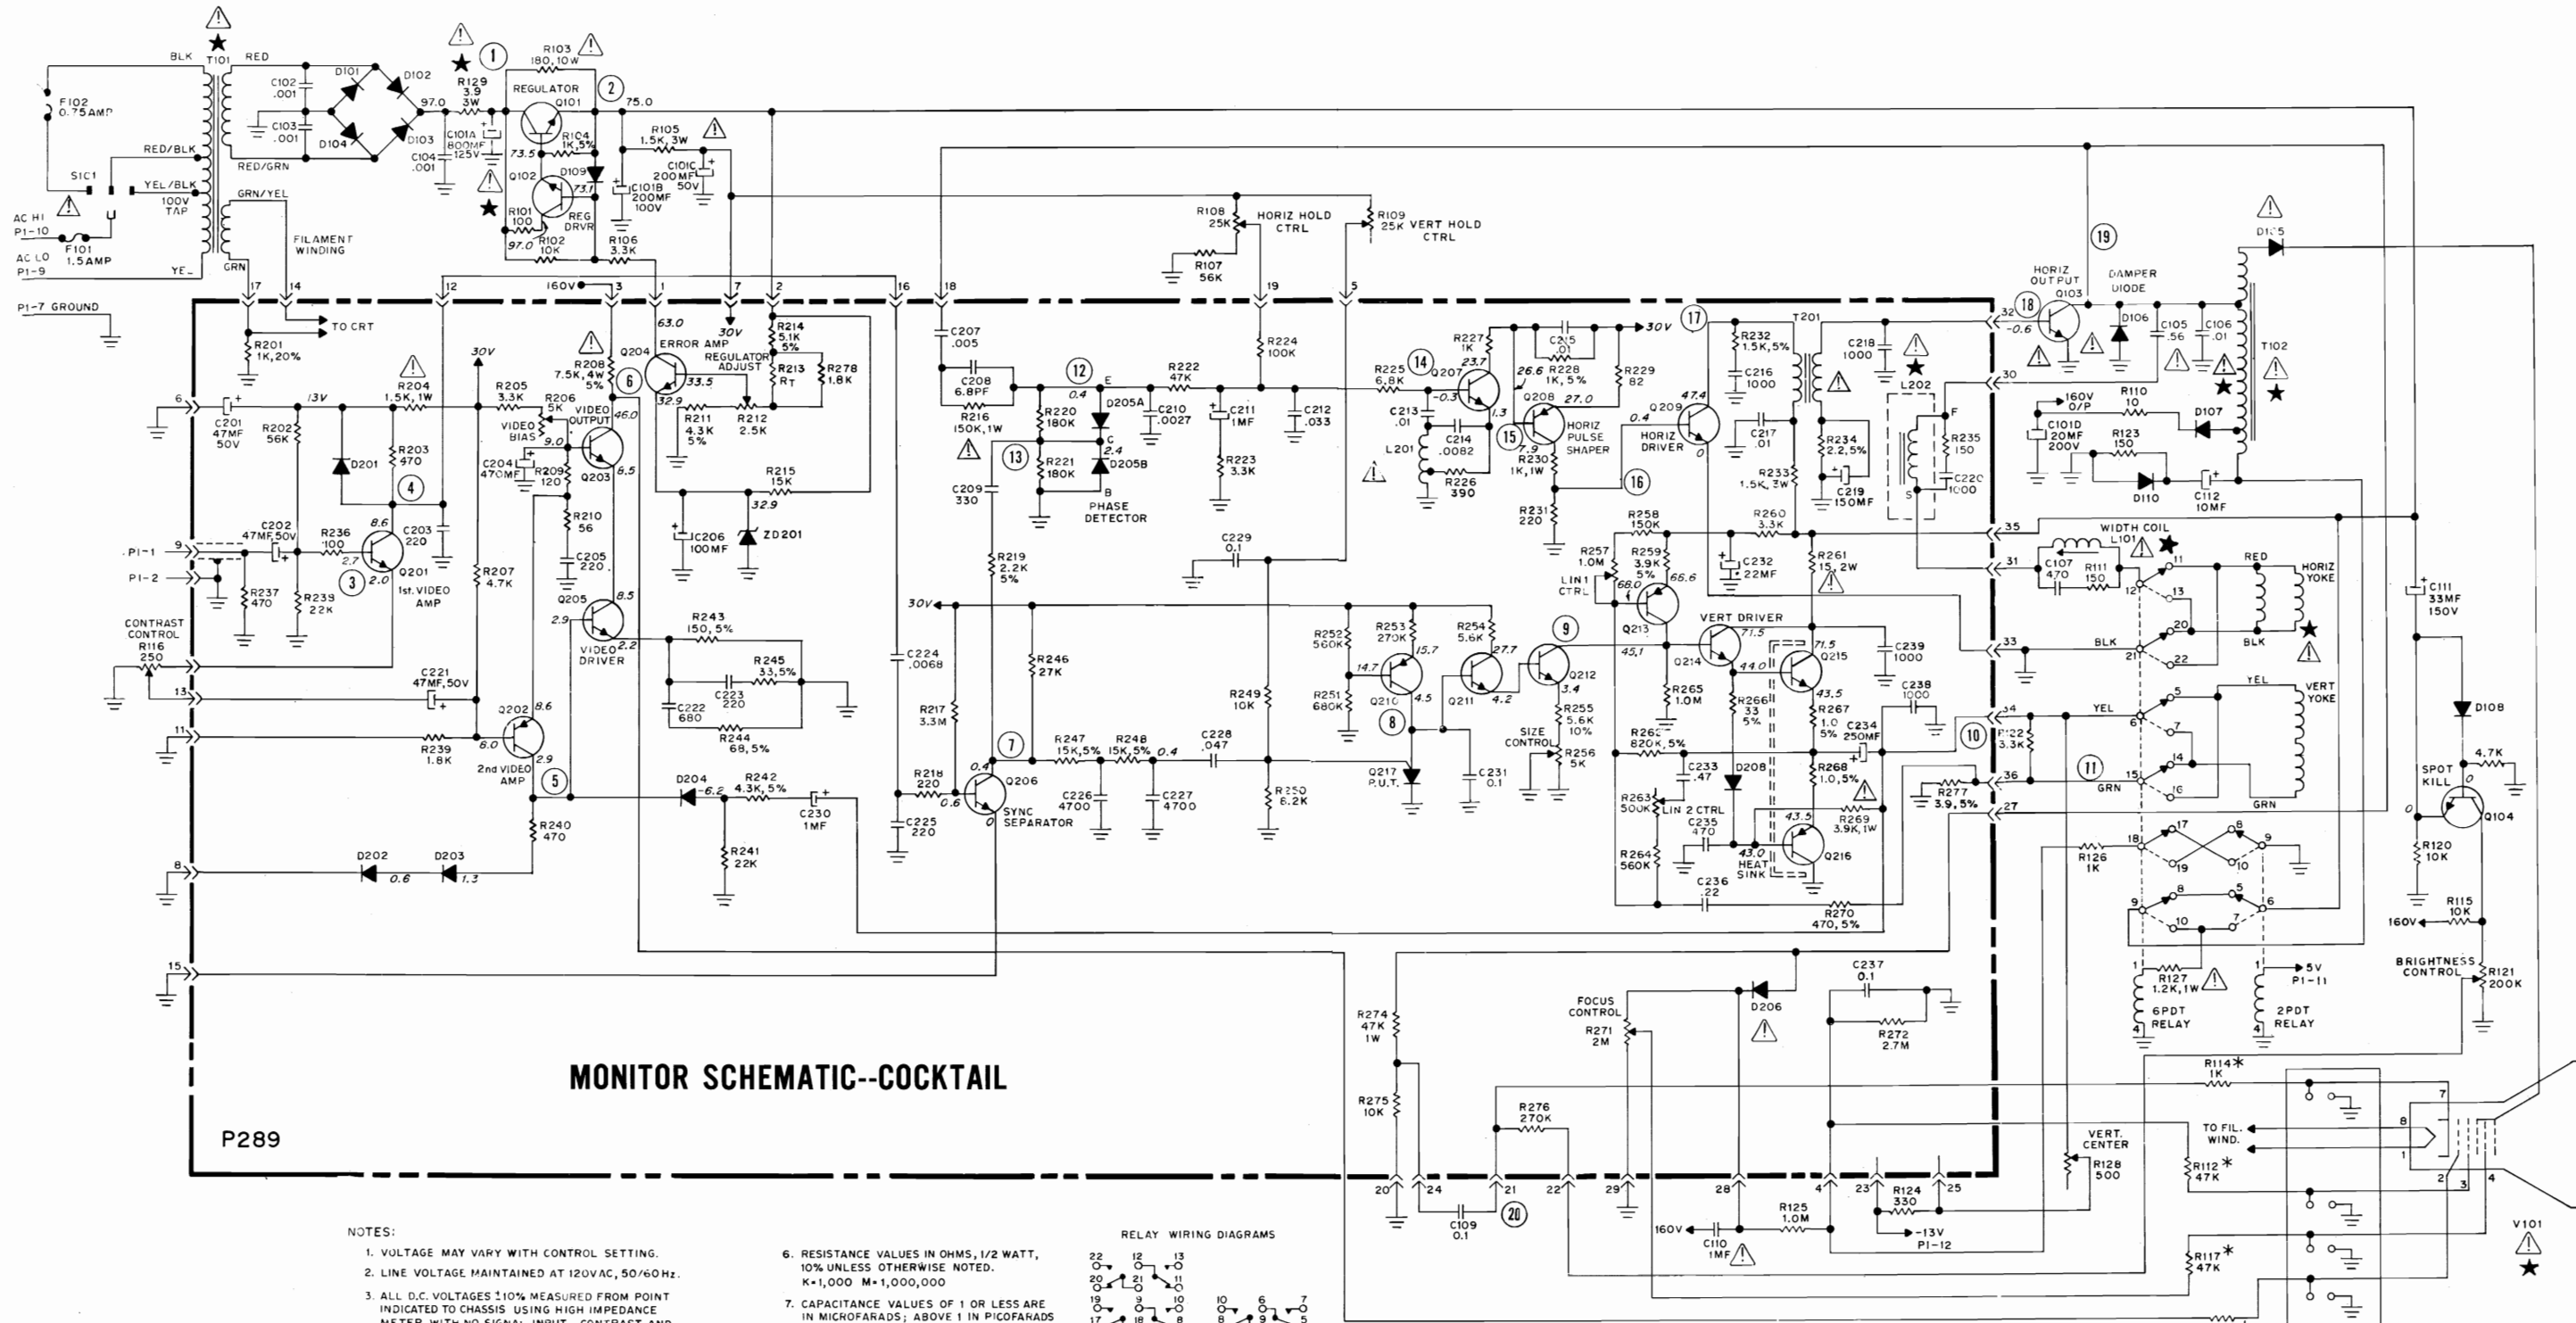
MONITOR SCHEMATIC--COCKTAIL

P289

BLK T101 RED
F102 0.75AMP
C102 .001
C103 .001
D101 D102 D103 D104
RED/BLK
RED/GRN
S1C1
YEL/BLK
100V TAP
GRN/YEL
AC HI P1-10
AC LO P1-9
F101 1.5AMP
FILAMENT WINDING
YEL
GRN
P1-7 GROUND
R129 3.9 3W
97.0
C101A 800MF 125V
C104 .001
R103 180, 10W
REGULATOR Q101
75.0
73.5
R104 1K, 5%
Q102
D109
73.1
REG DRVR
R101 100
97.0
R102 10K
R105 1.5K, 3W
C101C 200MF 50V
C101B 200MF 100V
R106 3.3K
160V
R108 25K HORIZ HOLD CTRL
R107 56K
R109 25K VERT HOLD CTRL
17 14 12 3 1 7 2 16 18 19 5
TO CRT
R201 1K, 20%
30V
R208 7.5K, 4W 5%
Q204 ERROR AMP
63.0
33.5
32.9
REGULATOR ADJUST
30V
R214 5.1K 5%
R213 RT
R278 1.8K
R211 4.3K 5%
R212 2.5K
R215 15K
32.9
C206 100MF
ZD201
R204 1.5K, 1W
13V
R205 3.3K
R206 5K
VIDEO BIAS
VIDEO OUTPUT
46.0
9.0
Q203
6.5
C201 47MF 50V
R202 56K
D201
R203 470
C204 470MF
R209 120
R210 56
C205 220
C202 47MF, 50V
R236 100
8.6
C203 220
2.7
2.0
Q201 1st. VIDEO AMP
P1-1
P1-2
R237 470
R239 22K
R207 4.7K
Q205
8.5
2.9
2.2
VIDEO DRIVER
R243 150, 5%
R245 33, 5%
C222 680
C223 220
R244 68, 5%
CONTRAST CONTROL R116 250
C221 47MF, 50V
Q202
8.6
6.0
2.9
R239 1.8K
2nd VIDEO AMP
D204
-6.2
R242 4.3K, 5%
C230 1MF
R241 22K
R240 470
D202 0.6
D203 1.3
6 9 13 11 8 15
C207 .005
C208 6.8PF
R216 150K, 1W
0.4
R220 180K
R221 180K
E
D205A
C
2.4
D205B
B
PHASE DETECTOR
C210 .0027
R222 47K
C211 1MF
R223 3.3K
C212 .033
R224 100K
C229 0.1
C209 330
R219 2.2K 5%
30V
R246 27K
R249 10K
C224 .0068
R217 3.3M
R218 220
0.4
0.6
0
Q206 SYNC SEPARATOR
R247 15K, 5%
R248 15K, 5%
0.4
C226 4700
C227 4700
C228 .047
R250 6.2K
C225 220
R225 6.8K
Q207
23.7
-0.3
1.3
R227 1K
C215 .01
30V
R228 1K, 5%
26.6
27.0
R229 82
C213 .01
C214 .0082
L201
R226 390
Q208 HORIZ PULSE SHAPER
7.9
R230 1K, 1W
R231 220
0.4
Q209
47.4
HORIZ DRIVER
0
T201
R232 1.5K, 5%
C216 1000
C218 1000
L202
C217 .01
R234 2.2, 5%
C219 150MF
R233 1.5K, 3W
R235 150
F
S
C220 1000
R258 150K
R260 3.3K
R257 1.0M
LIN 1 CTRL
68.0
R259 3.9K 5%
66.6
Q213
45.1
C232 22MF
R261 15, 2W
VERT DRIVER
71.5
Q214
44.0
71.5
Q215
43.5
C239 1000
R252 560K
R253 270K
15.7
14.7
Q210
4.5
R251 680K
R254 5.6K
27.7
Q211
4.2
Q212
3.4
R255 5.6K 10%
SIZE CONTROL
R256 5K
Q217 P.U.T.
C231 0.1
R265 1.0M
R262 820K, 5%
R266 33 5%
R267 1.0 5%
C234 250MF
C238 1000
C233 .47
D208
R268 1.0, 5%
R263 500K
LIN 2 CTRL
C235 470
R269 3.9K, 1W
43.5
43.0
HEAT SINK
Q216
R264 560K
C236 .22
R270 470, 5%
R277 3.9, 5%
HORIZ OUTPUT Q103
-0.6
DAMPER DIODE
D106
C105 .56
C106 .01
T102
D105
160V O/P
R110 10
D107
C101D 20MF 200V
R123 150
D110
C112 10MF
32 30 35 31 33 34 36 27
WIDTH COIL L101
C107 470
R111 150
RED
HORIZ YOKE
BLK
BLK
YEL
VERT YOKE
GRN
GRN
YEL
R122 3.3K
R126 1K
C111 33MF 150V
D108
4.7K
SPOT KILL
Q104
R120 10K
R115 10K
160V
BRIGHTNESS CONTROL
R121 200K
R127 1.2K, 1W
6PDT RELAY
2PDT RELAY
5V P1-11
R274 47K 1W
R275 10K
FOCUS CONTROL
R271 2M
D206
C237 0.1
R272 2.7M
R276 270K
R114* 1K
VERT. CENTER
R128 500
TO FIL. WIND.
R112* 47K
R117* 47K
20 24 21 22 29 28 4 23 25
C109 0.1
160V
C110 1MF
R125 1.0M
R124 330
-13V P1-12
V101

NOTES:
1. VOLTAGE MAY VARY WITH CONTROL SETTING.
2. LINE VOLTAGE MAINTAINED AT 120VAC, 50/60Hz.
3. ALL D.C. VOLTAGES ±10% MEASURED FROM POINT INDICATED TO CHASSIS USING HIGH IMPEDANCE METER WITH NO SIGNAL INPUT. CONTRAST AND
6. RESISTANCE VALUES IN OHMS, 1/2 WATT, 10% UNLESS OTHERWISE NOTED. K=1,000 M=1,000,000
7. CAPACITANCE VALUES OF 1 OR LESS ARE IN MICROFARADS; ABOVE 1 IN PICOFARADS

RELAY WIRING DIAGRAMS